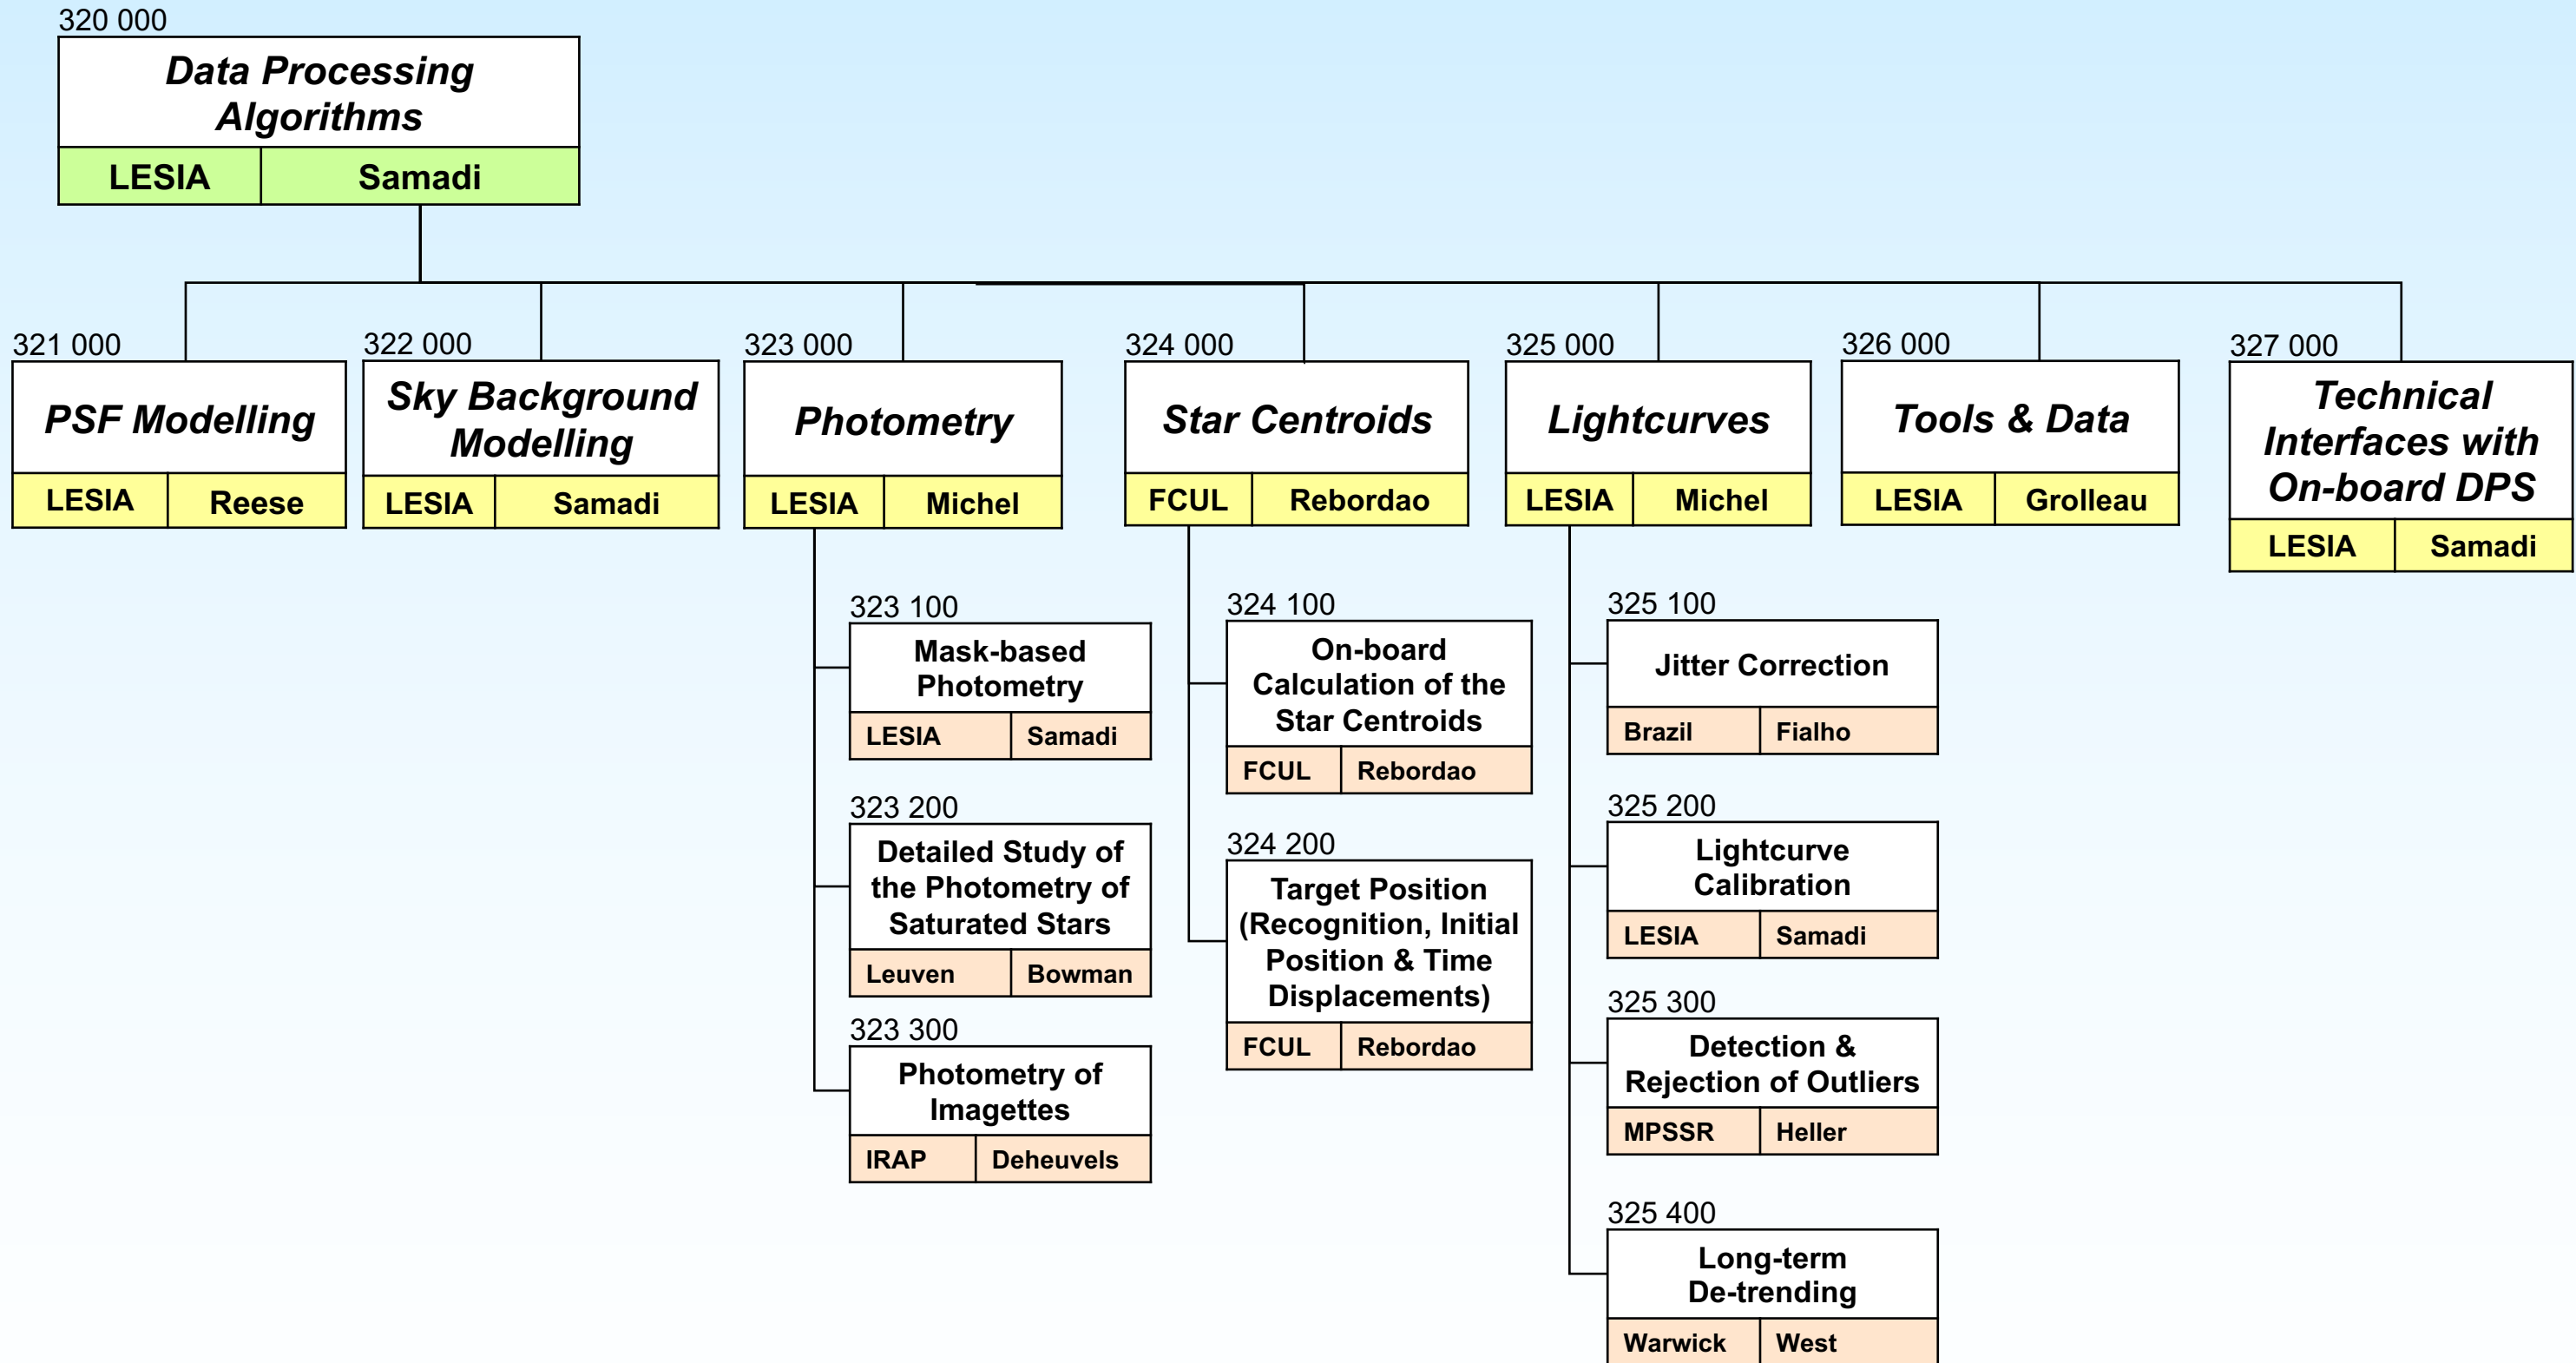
320 000
Data Processing Algorithms
LESIA | Samadi

321 000
PSF Modelling
LESIA | Reese

322 000
Sky Background Modelling
LESIA | Samadi

323 000
Photometry
LESIA | Michel

324 000
Star Centroids
FCUL | Rebordao

325 000
Lightcurves
LESIA | Michel

326 000
Tools & Data
LESIA | Grolleau

327 000
Technical Interfaces with On-board DPS
LESIA | Samadi

323 100
Mask-based Photometry
LESIA | Samadi

323 200
Detailed Study of the Photometry of Saturated Stars
Leuven | Bowman

323 300
Photometry of Imagettes
IRAP | Deheuvels

324 100
On-board Calculation of the Star Centroids
FCUL | Rebordao

324 200
Target Position (Recognition, Initial Position & Time Displacements)
FCUL | Rebordao

325 100
Jitter Correction
Brazil | Fialho

325 200
Lightcurve Calibration
LESIA | Samadi

325 300
Detection & Rejection of Outliers
MPSSR | Heller

325 400
Long-term De-trending
Warwick | West